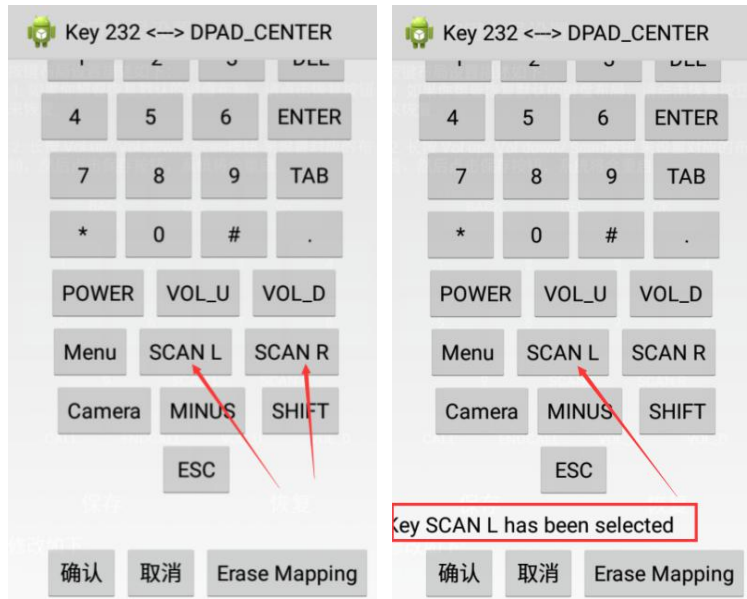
Key 232 <--> DPAD_CENTER

4
5
6
ENTER
7
8
9
TAB
*
0
#
.
POWER
VOL_U
VOL_D
Menu
SCAN L
SCAN R
Camera
MINUS
SHIFT
ESC
确认
取消
Erase Mapping

Key 232 <--> DPAD_CENTER

4
5
6
ENTER
7
8
9
TAB
*
0
#
.
POWER
VOL_U
VOL_D
Menu
SCAN L
SCAN R
Camera
MINUS
SHIFT
ESC
Key SCAN L has been selected
确认
取消
Erase Mapping